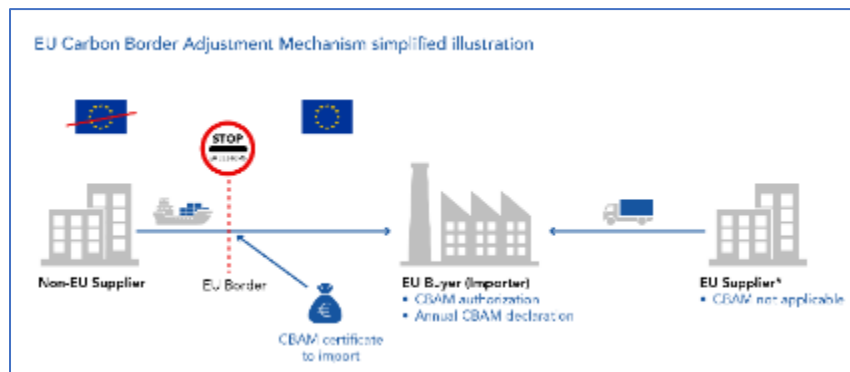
EU Carbon Border Adjustment Mechanism simplified illustration

STOP
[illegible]

Non-EU Supplier

EU Border

CBAM certificate to import

EU Buyer (Importer)
• CBAM authorization
• Annual CBAM declaration

EU Supplier*
• CBAM not applicable